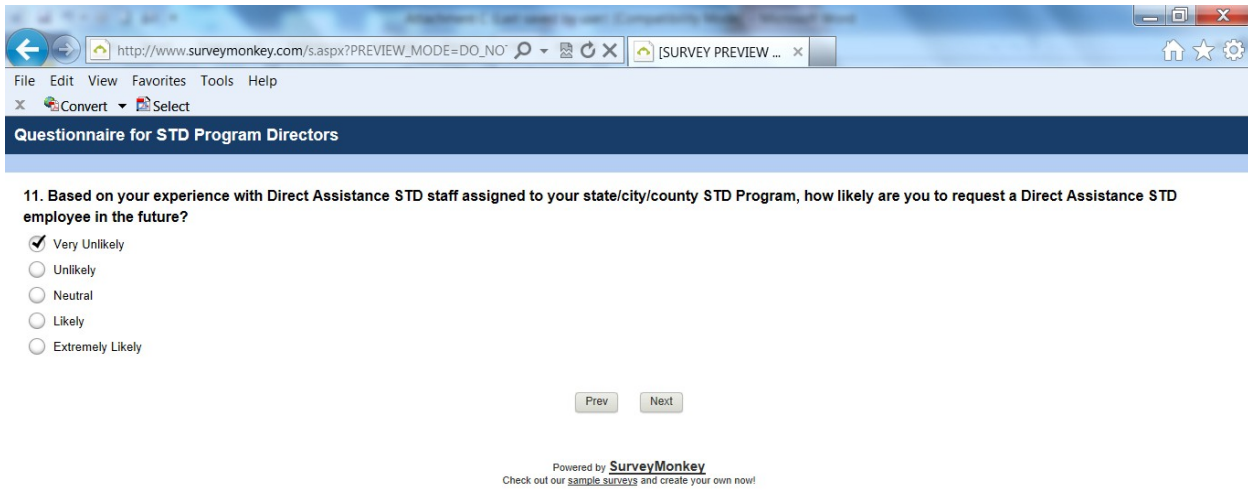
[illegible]

http://www.surveymonkey.com/s.aspx?PREVIEW_MODE=DO_NO

[SURVEY PREVIEW ...

File Edit View Favorites Tools Help

Convert Select

Questionnaire for STD Program Directors

11. Based on your experience with Direct Assistance STD staff assigned to your state/city/county STD Program, how likely are you to request a Direct Assistance STD employee in the future?

Very Unlikely

Unlikely

Neutral

Likely

Extremely Likely

Prev Next

Powered by SurveyMonkey
Check out our sample surveys and create your own now!